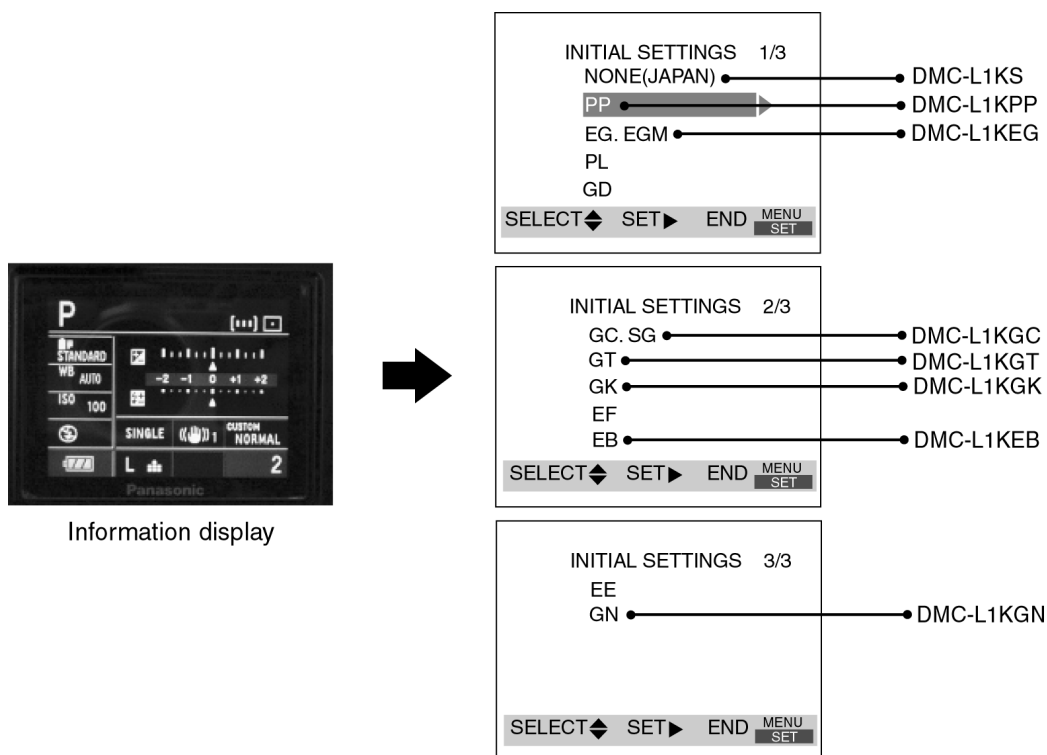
P
STANDARD
WB AUTO
ISO 100
−2 −1 0 +1 +2
SINGLE 1 CUSTOM NORMAL
L 2
Panasonic

Information display

INITIAL SETTINGS 1/3
NONE(JAPAN) DMC-L1KS
PP DMC-L1KPP
EG. EGM DMC-L1KEG
PL
GD
SELECT SET END MENU SET

INITIAL SETTINGS 2/3
GC. SG DMC-L1KGC
GT DMC-L1KGT
GK DMC-L1KGK
EF
EB DMC-L1KEB
SELECT SET END MENU SET

INITIAL SETTINGS 3/3
EE
GN DMC-L1KGN
SELECT SET END MENU SET